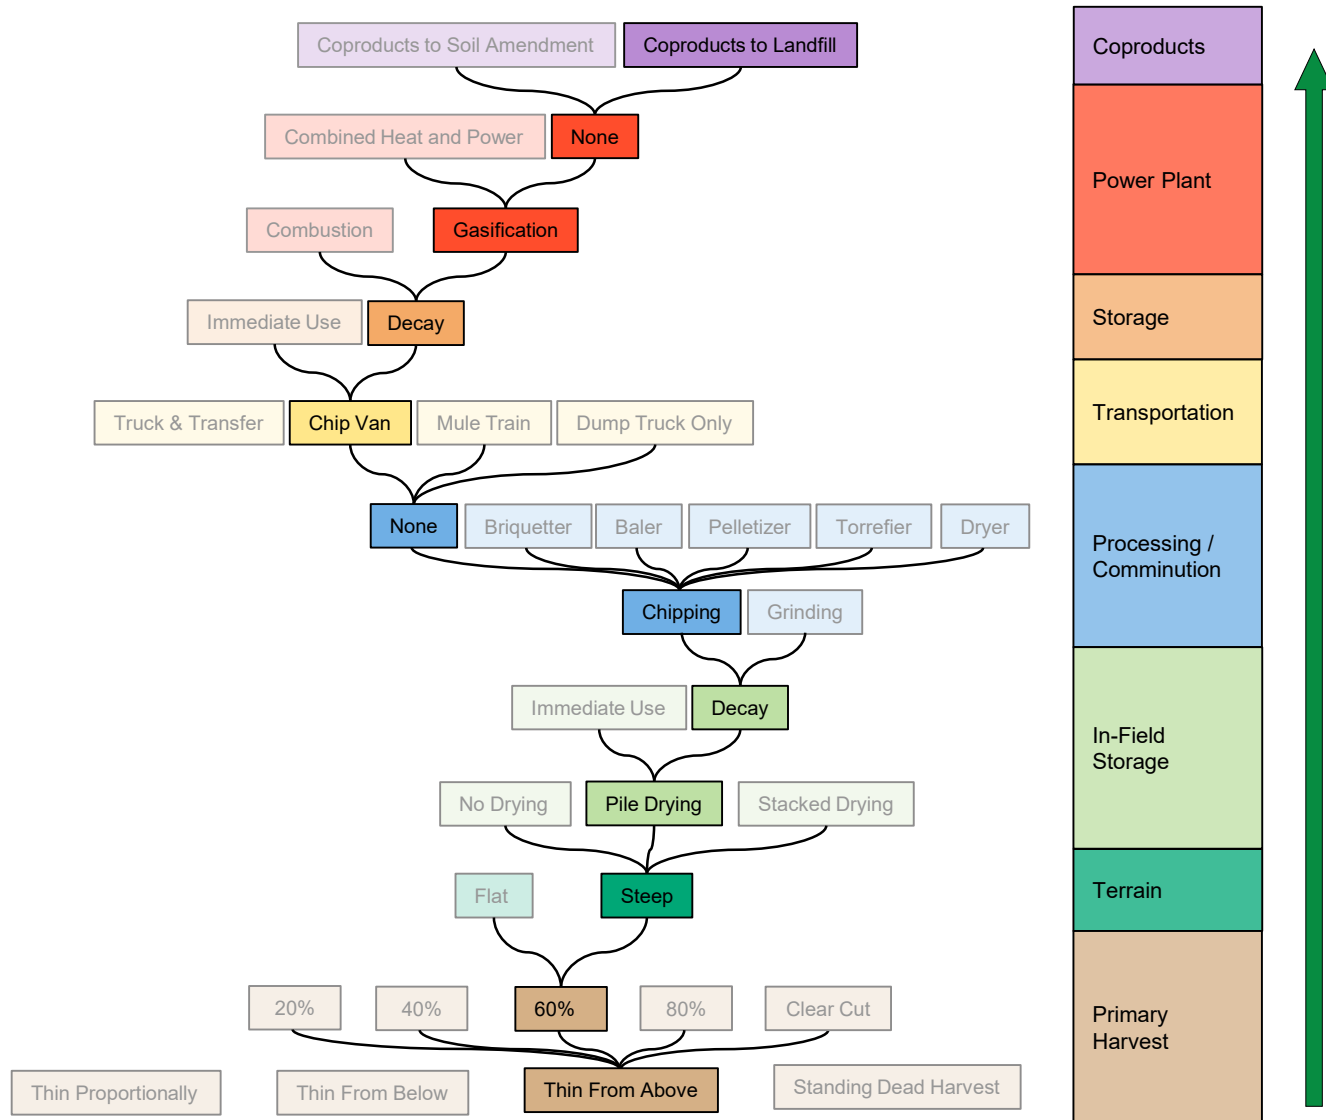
Coproducts to Soil Amendment
Coproducts to Landfill

Combined Heat and Power
None

Combustion
Gasification

Immediate Use
Decay

Truck & Transfer
Chip Van
Mule Train
Dump Truck Only

None
Briquetter
Baler
Pelletizer
Torrefier
Dryer

Chipping
Grinding

Immediate Use
Decay

No Drying
Pile Drying
Stacked Drying

Flat
Steep

20%
40%
60%
80%
Clear Cut

Thin Proportionally
Thin From Below
Thin From Above
Standing Dead Harvest

Coproducts

Power Plant

Storage

Transportation

Processing / Comminution

In-Field Storage

Terrain

Primary Harvest